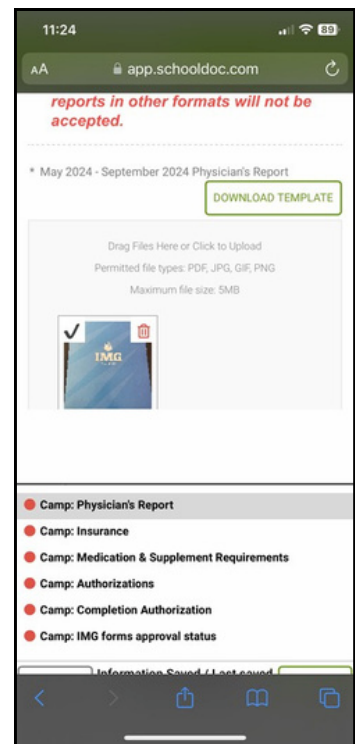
11:24

89

AA app.schooldoc.com

reports in other formats will not be accepted.

* May 2024 - September 2024 Physician's Report

DOWNLOAD TEMPLATE

Drag Files Here or Click to Upload

Permitted file types: PDF, JPG, GIF, PNG

Maximum file size: 5MB

IMG

Camp: Physician's Report

Camp: Insurance

Camp: Medication & Supplement Requirements

Camp: Authorizations

Camp: Completion Authorization

Camp: IMG forms approval status

Information Saved ( Last saved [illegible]